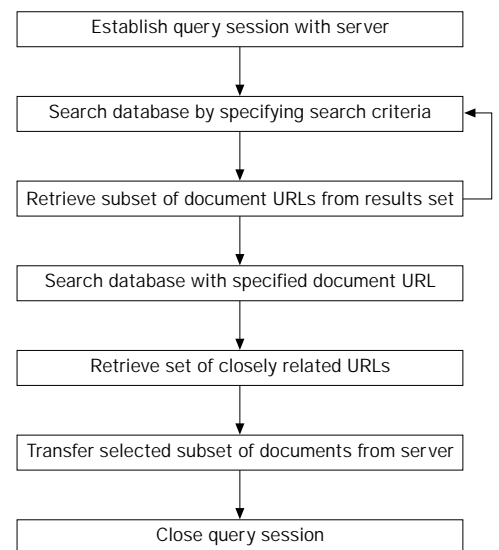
Establish query session with server

Search database by specifying search criteria

Retrieve subset of document URLs from results set

Search database with specified document URL

Retrieve set of closely related URLs

Transfer selected subset of documents from server

Close query session